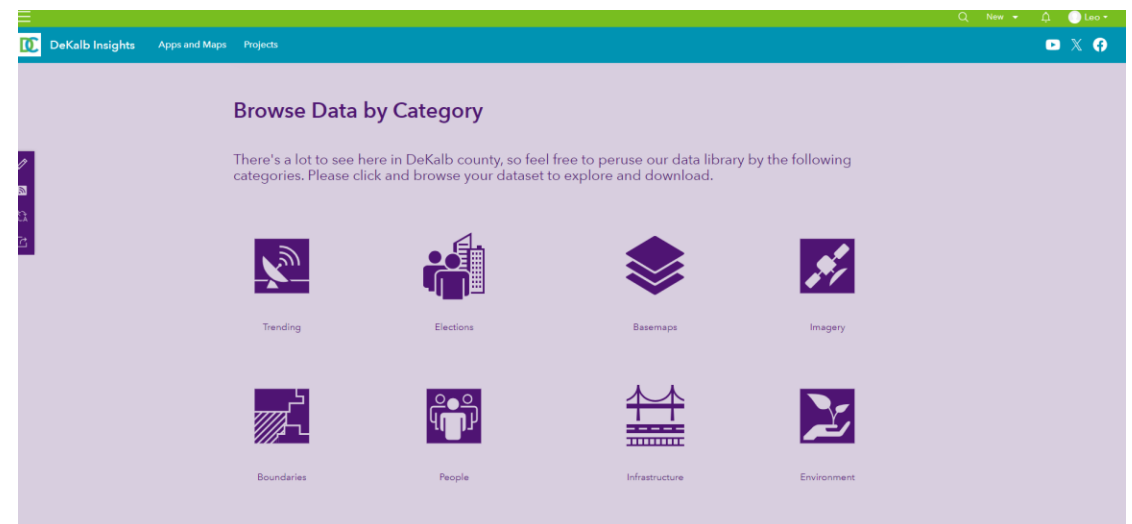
New ▾
Leo ▾

DC DeKalb Insights Apps and Maps Projects

Browse Data by Category

There's a lot to see here in DeKalb county, so feel free to peruse our data library by the following categories. Please click and browse your dataset to explore and download.

Trending

Elections

Basemaps

Imagery

Boundaries

People

Infrastructure

Environment